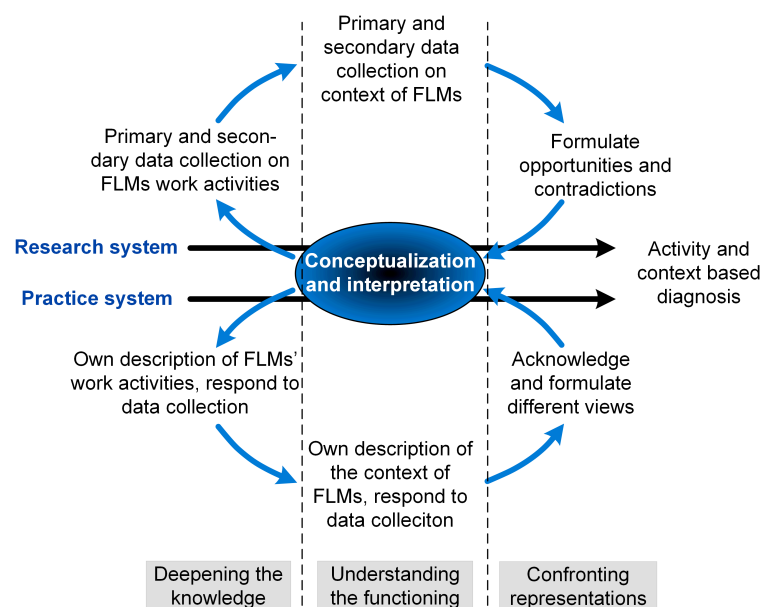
Primary and secondary data collection on context of FLMs

Primary and secondary data collection on FLMs work activities

Formulate opportunities and contradictions

Research system

Conceptualization and interpretation

Activity and context based diagnosis

Practice system

Own description of FLMs' work activities, respond to data collection

Acknowledge and formulate different views

Own description of the context of FLMs, respond to data colleciton

Deepening the knowledge

Understanding the functioning

Confronting representations